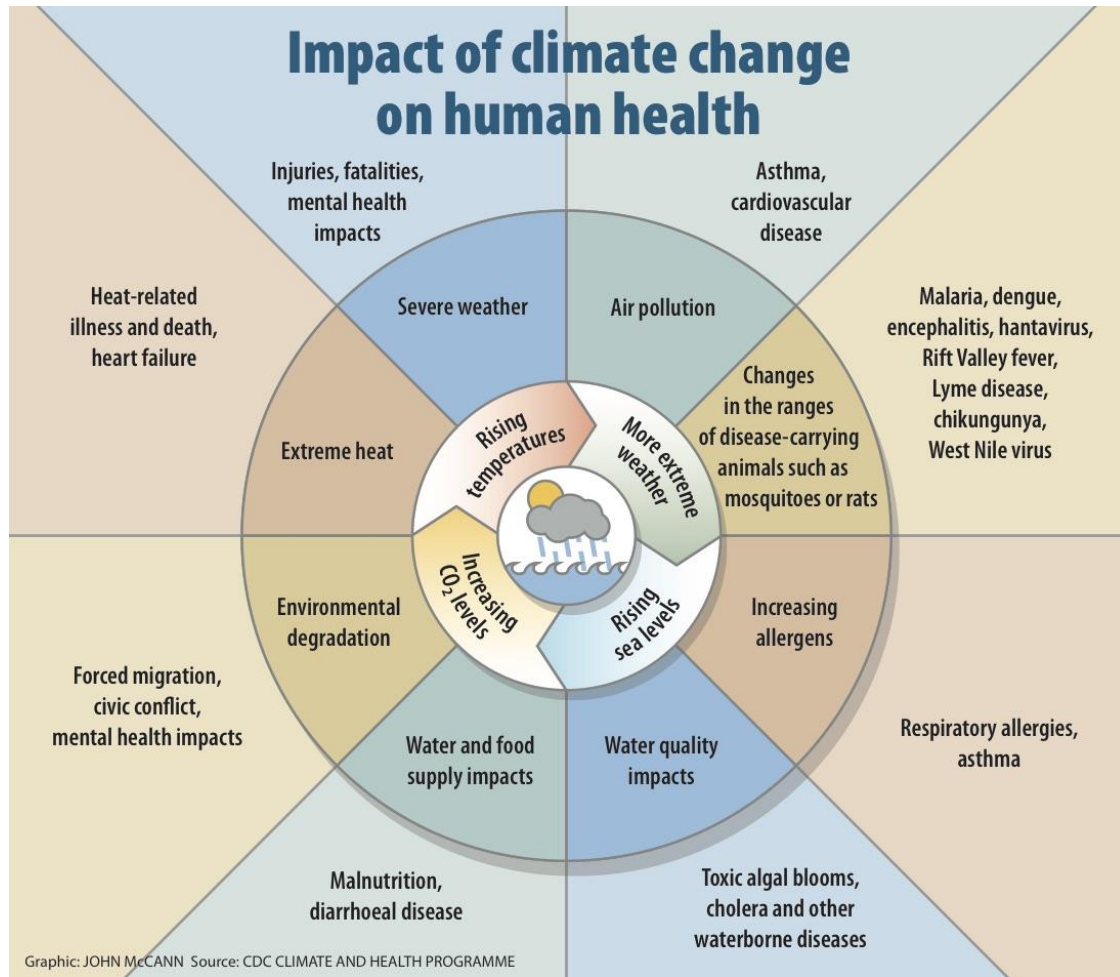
Impact of climate change on human health

Injuries, fatalities, mental health impacts

Asthma, cardiovascular disease

Heat-related illness and death, heart failure

Severe weather

Air pollution

Malaria, dengue, encephalitis, hantavirus, Rift Valley fever, Lyme disease, chikungunya, West Nile virus

Changes in the ranges of disease-carrying animals such as mosquitoes or rats

Rising temperatures

More extreme weather

Extreme heat

Increasing $CO_2$ levels

Rising sea levels

Environmental degradation

Increasing allergens

Forced migration, civic conflict, mental health impacts

Respiratory allergies, asthma

Water and food supply impacts

Water quality impacts

Malnutrition, diarrhoeal disease

Toxic algal blooms, cholera and other waterborne diseases

Graphic: JOHN McCANN Source: CDC CLIMATE AND HEALTH PROGRAMME